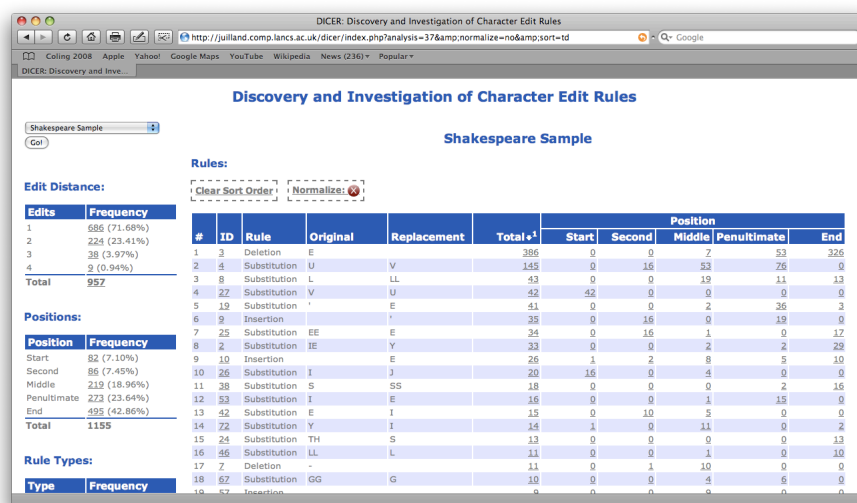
DICER: Discovery and Investigation of Character Edit Rules

http://juilland.comp.lancs.ac.uk/dicer/index.php?analysis=37&amp;normalize=no&amp;sort=td

Google

Coling 2008 Apple Yahoo! Google Maps YouTube Wikipedia News (236) Popular

DICER: Discovery and Inve...

Discovery and Investigation of Character Edit Rules

Shakespeare Sample

Go!

Shakespeare Sample

Rules:

Clear Sort Order

Normalize:

Edit Distance:

| Edits | Frequency |
|---|---|
| 1 | 686 (71.68%) |
| 2 | 224 (23.41%) |
| 3 | 38 (3.97%) |
| 4 | 9 (0.94%) |
| Total | 957 |

Positions:

| Position | Frequency |
|---|---|
| Start | 82 (7.10%) |
| Second | 86 (7.45%) |
| Middle | 219 (18.96%) |
| Penultimate | 273 (23.64%) |
| End | 495 (42.86%) |
| Total | 1155 |

Rule Types:

| Type | Frequency |
|---|---|

| # | ID | Rule | Original | Replacement | Total↓1 | Start | Second | Middle | Penultimate | End |
|---|---|---|---|---|---|---|---|---|---|---|
| 1 | 3 | Deletion | E | | 386 | 0 | 0 | 7 | 53 | 326 |
| 2 | 4 | Substitution | U | V | 145 | 0 | 16 | 53 | 76 | 0 |
| 3 | 8 | Substitution | L | LL | 43 | 0 | 0 | 19 | 11 | 13 |
| 4 | 27 | Substitution | V | U | 42 | 42 | 0 | 0 | 0 | 0 |
| 5 | 19 | Substitution | ' | E | 41 | 0 | 0 | 2 | 36 | 3 |
| 6 | 9 | Insertion | | ' | 35 | 0 | 16 | 0 | 19 | 0 |
| 7 | 25 | Substitution | EE | E | 34 | 0 | 16 | 1 | 0 | 17 |
| 8 | 2 | Substitution | IE | Y | 33 | 0 | 0 | 2 | 2 | 29 |
| 9 | 10 | Insertion | | E | 26 | 1 | 2 | 8 | 5 | 10 |
| 10 | 26 | Substitution | I | J | 20 | 16 | 0 | 4 | 0 | 0 |
| 11 | 38 | Substitution | S | SS | 18 | 0 | 0 | 0 | 2 | 16 |
| 12 | 53 | Substitution | I | E | 16 | 0 | 0 | 1 | 15 | 0 |
| 13 | 42 | Substitution | E | I | 15 | 0 | 10 | 5 | 0 | 0 |
| 14 | 72 | Substitution | Y | I | 14 | 1 | 0 | 11 | 0 | 2 |
| 15 | 24 | Substitution | TH | S | 13 | 0 | 0 | 0 | 0 | 13 |
| 16 | 46 | Substitution | LL | L | 11 | 0 | 0 | 1 | 0 | 10 |
| 17 | 7 | Deletion | - | | 11 | 0 | 1 | 10 | 0 | 0 |
| 18 | 67 | Substitution | GG | G | 10 | 0 | 0 | 4 | 6 | 0 |
| 19 | 57 | Insertion | | | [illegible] | | | | | |